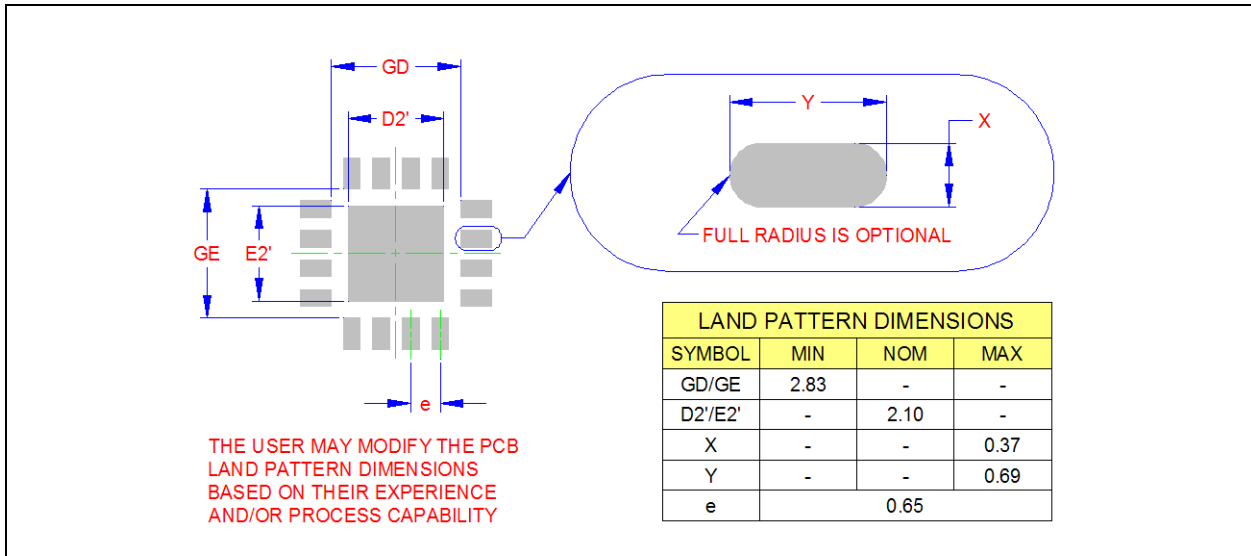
GD

D2'

GE

E2'

e

Y

X

FULL RADIUS IS OPTIONAL

| LAND PATTERN DIMENSIONS | | | |
|---|---|---|---|
| SYMBOL | MIN | NOM | MAX |
| GD/GE | 2.83 | - | - |
| D2'/E2' | - | 2.10 | - |
| X | - | - | 0.37 |
| Y | - | - | 0.69 |
| e | 0.65 | | |

THE USER MAY MODIFY THE PCB LAND PATTERN DIMENSIONS BASED ON THEIR EXPERIENCE AND/OR PROCESS CAPABILITY